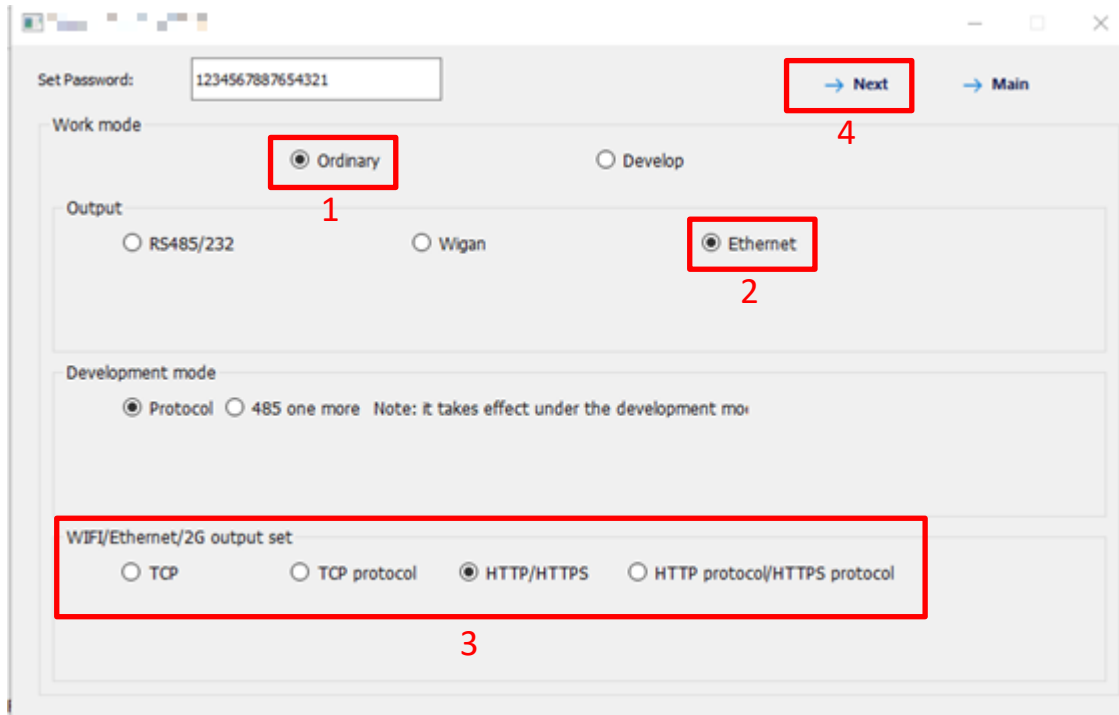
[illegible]

Set Password: 1234567887654321

→ Next

→ Main

4

Work mode

Ordinary

Develop

1

Output

RS485/232

Wigan

Ethernet

2

Development mode

Protocol 485 one more Note: it takes effect under the development mo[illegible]

WIFI/Ethernet/2G output set

TCP

TCP protocol

HTTP/HTTPS

HTTP protocol/HTTPS protocol

3